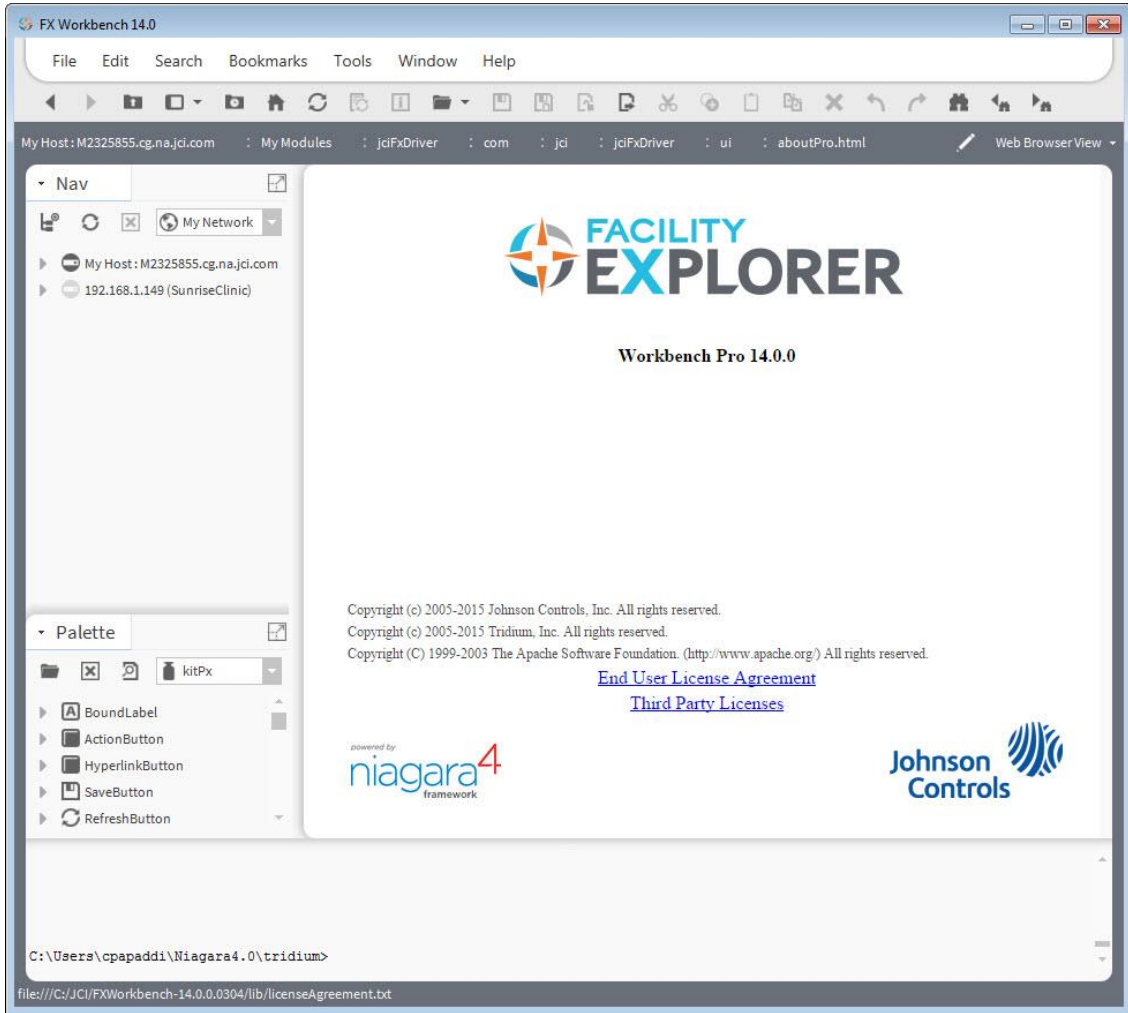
FX Workbench 14.0

File Edit Search Bookmarks Tools Window Help

My Host : M2325855.cg.na.jci.com : My Modules : jciFxDriver : com : jci : jciFxDriver : ui : aboutPro.html Web Browser View

Nav

My Network

My Host : M2325855.cg.na.jci.com
192.168.1.149 (SunriseClinic)

FACILITY EXPLORER

Workbench Pro 14.0.0

Copyright (c) 2005-2015 Johnson Controls, Inc. All rights reserved.
Copyright (c) 2005-2015 Tridium, Inc. All rights reserved.
Copyright (C) 1999-2003 The Apache Software Foundation. (http://www.apache.org/) All rights reserved.
End User License Agreement
Third Party Licenses

powered by niagara4 framework

Johnson Controls

Palette

kitPx

BoundLabel
ActionButton
HyperlinkButton
SaveButton
RefreshButton

C:\Users\cpapaddi\Niagara4.0\tridium>

file:///C:/JCI/FXWorkbench-14.0.0.0304/lib/licenseAgreement.txt